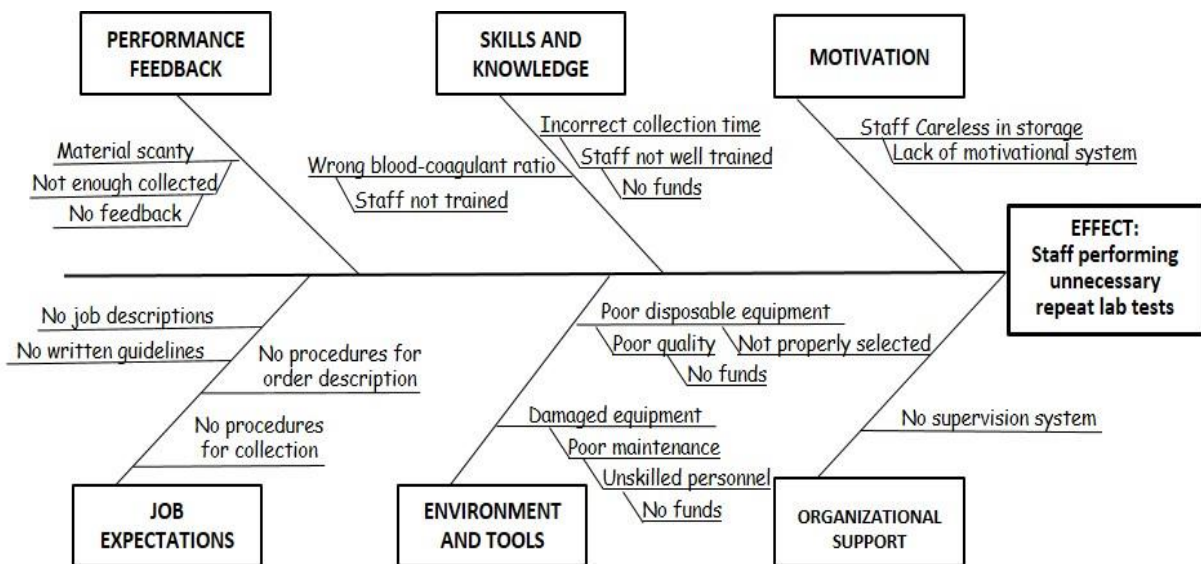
PERFORMANCE FEEDBACK

Material scanty
Not enough collected
No feedback

SKILLS AND KNOWLEDGE

Incorrect collection time
Staff not well trained
No funds
Wrong blood-coagulant ratio
Staff not trained

MOTIVATION

Staff Careless in storage
Lack of motivational system

EFFECT: Staff performing unnecessary repeat lab tests

No job descriptions
No written guidelines
No procedures for order description
No procedures for collection

JOB EXPECTATIONS

Poor disposable equipment
Poor quality
Not properly selected
No funds
Damaged equipment
Poor maintenance
Unskilled personnel
No funds

ENVIRONMENT AND TOOLS

No supervision system

ORGANIZATIONAL SUPPORT